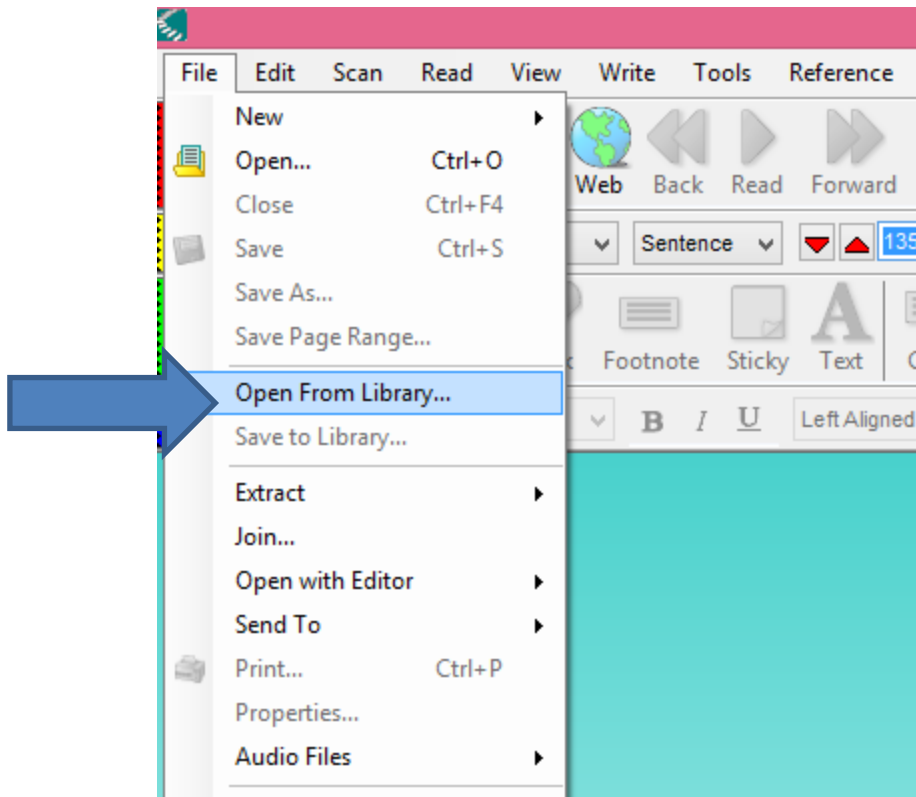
File Edit Scan Read View Write Tools Reference

New
Open... Ctrl+O
Close Ctrl+F4
Save Ctrl+S
Save As...
Save Page Range...
Open From Library...
Save to Library...
Extract
Join...
Open with Editor
Send To
Print... Ctrl+P
Properties...
Audio Files

Web Back Read Forward

Sentence 135

Footnote Sticky Text

B I U Left Aligned